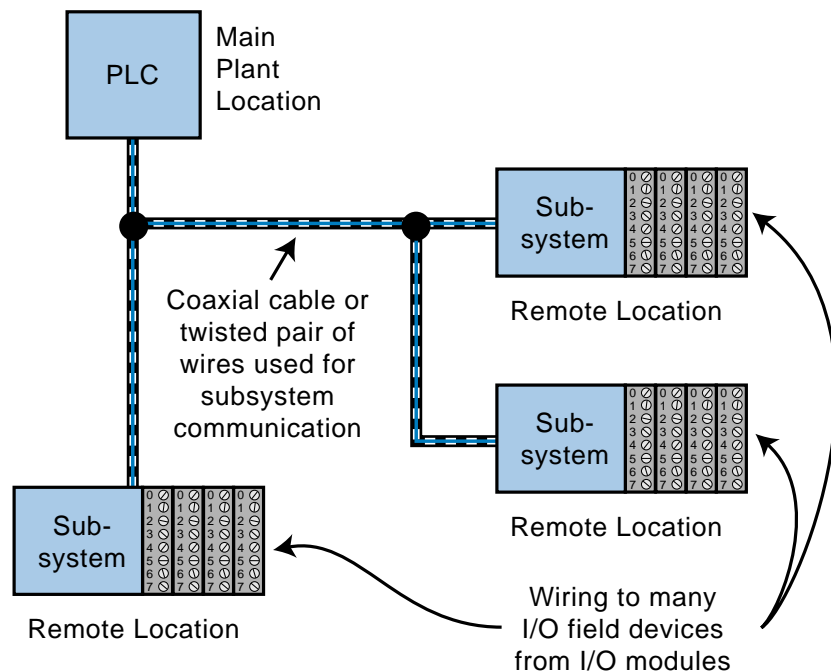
PLC

Main Plant Location

Sub-system

Remote Location

Coaxial cable or twisted pair of wires used for subsystem communication

Sub-system

Remote Location

Sub-system

Remote Location

Wiring to many I/O field devices from I/O modules